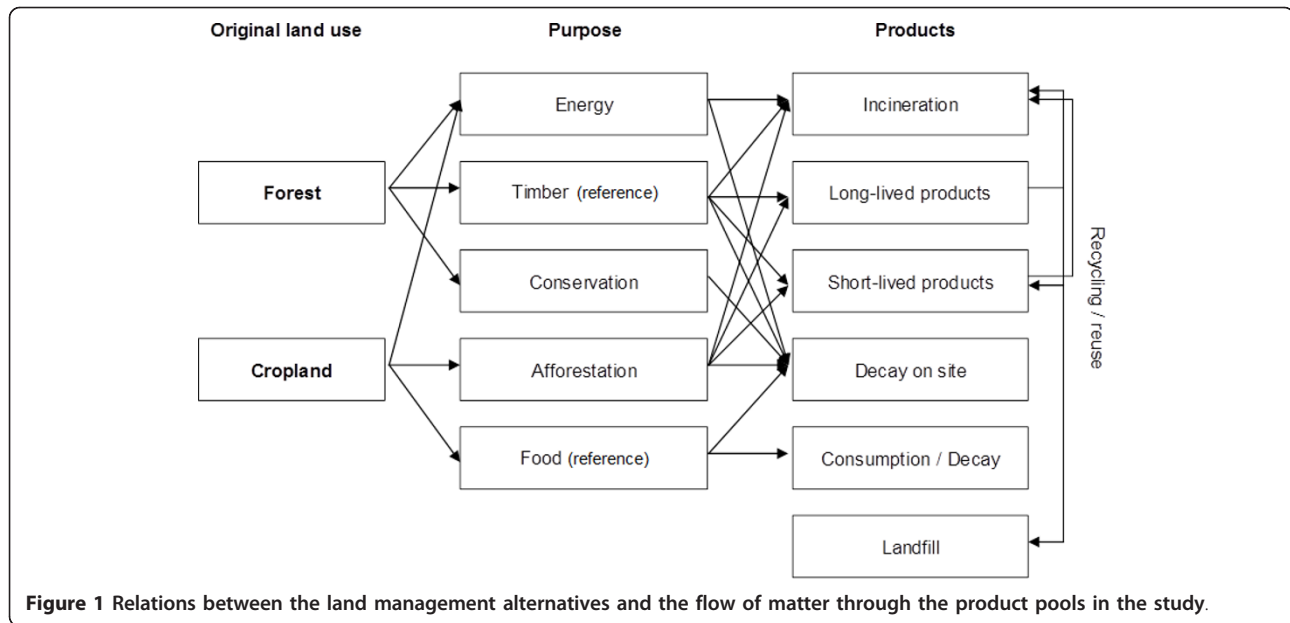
Original land use

Purpose

Products

Forest

Cropland

Energy

Timber (reference)

Conservation

Afforestation

Food (reference)

Incineration

Long-lived products

Short-lived products

Decay on site

Consumption / Decay

Landfill

Recycling / reuse

**Figure 1** Relations between the land management alternatives and the flow of matter through the product pools in the study.